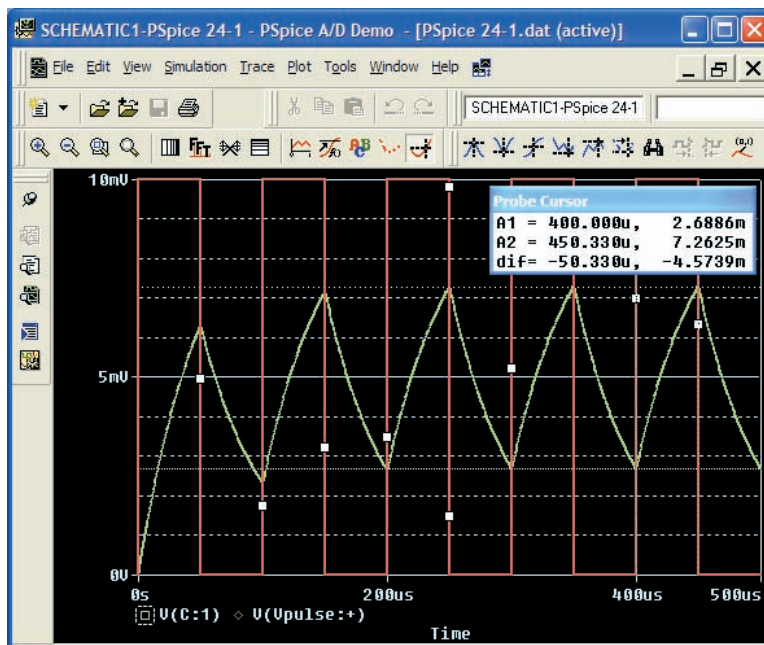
SCHEMATIC1-PSpice 24-1 - PSpice A/D Demo - [PSpice 24-1.dat (active)]

File Edit View Simulation Trace Plot Tools Window Help

SCHEMATIC1-PSpice 24-1

Probe Cursor

| | | |
|---|---|---|
| A1 = | 400.000u, | 2.6886m |
| A2 = | 450.330u, | 7.2625m |
| dif= | -50.330u, | -4.5739m |

10mV

5mV

0V

0s 200us 400us 500us

V(C:1) ◇ V(Vpulse:+)

Time